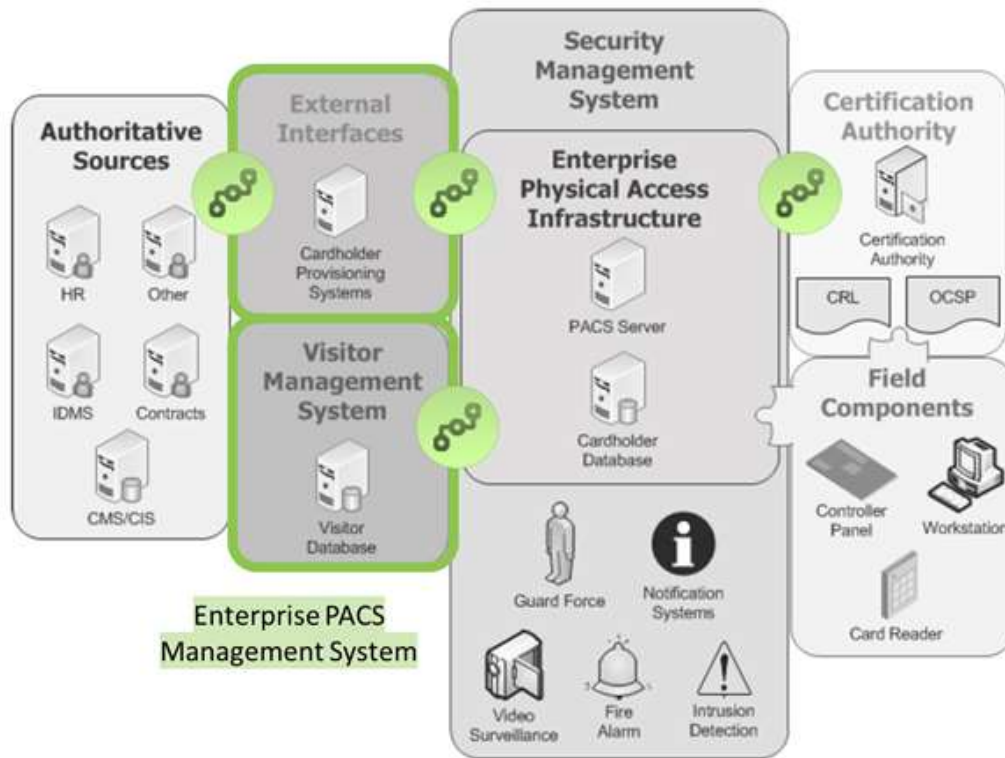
Authoritative Sources

HR

Other

IDMS

Contracts

CMS/CIS

External Interfaces

Cardholder Provisioning Systems

Visitor Management System

Visitor Database

Enterprise PACS Management System

Security Management System

Enterprise Physical Access Infrastructure

PACS Server

Cardholder Database

Guard Force

Notification Systems

Video Surveillance

Fire Alarm

Intrusion Detection

Certification Authority

Certification Authority

CRL

OCSP

Field Components

Controller Panel

Workstation

Card Reader